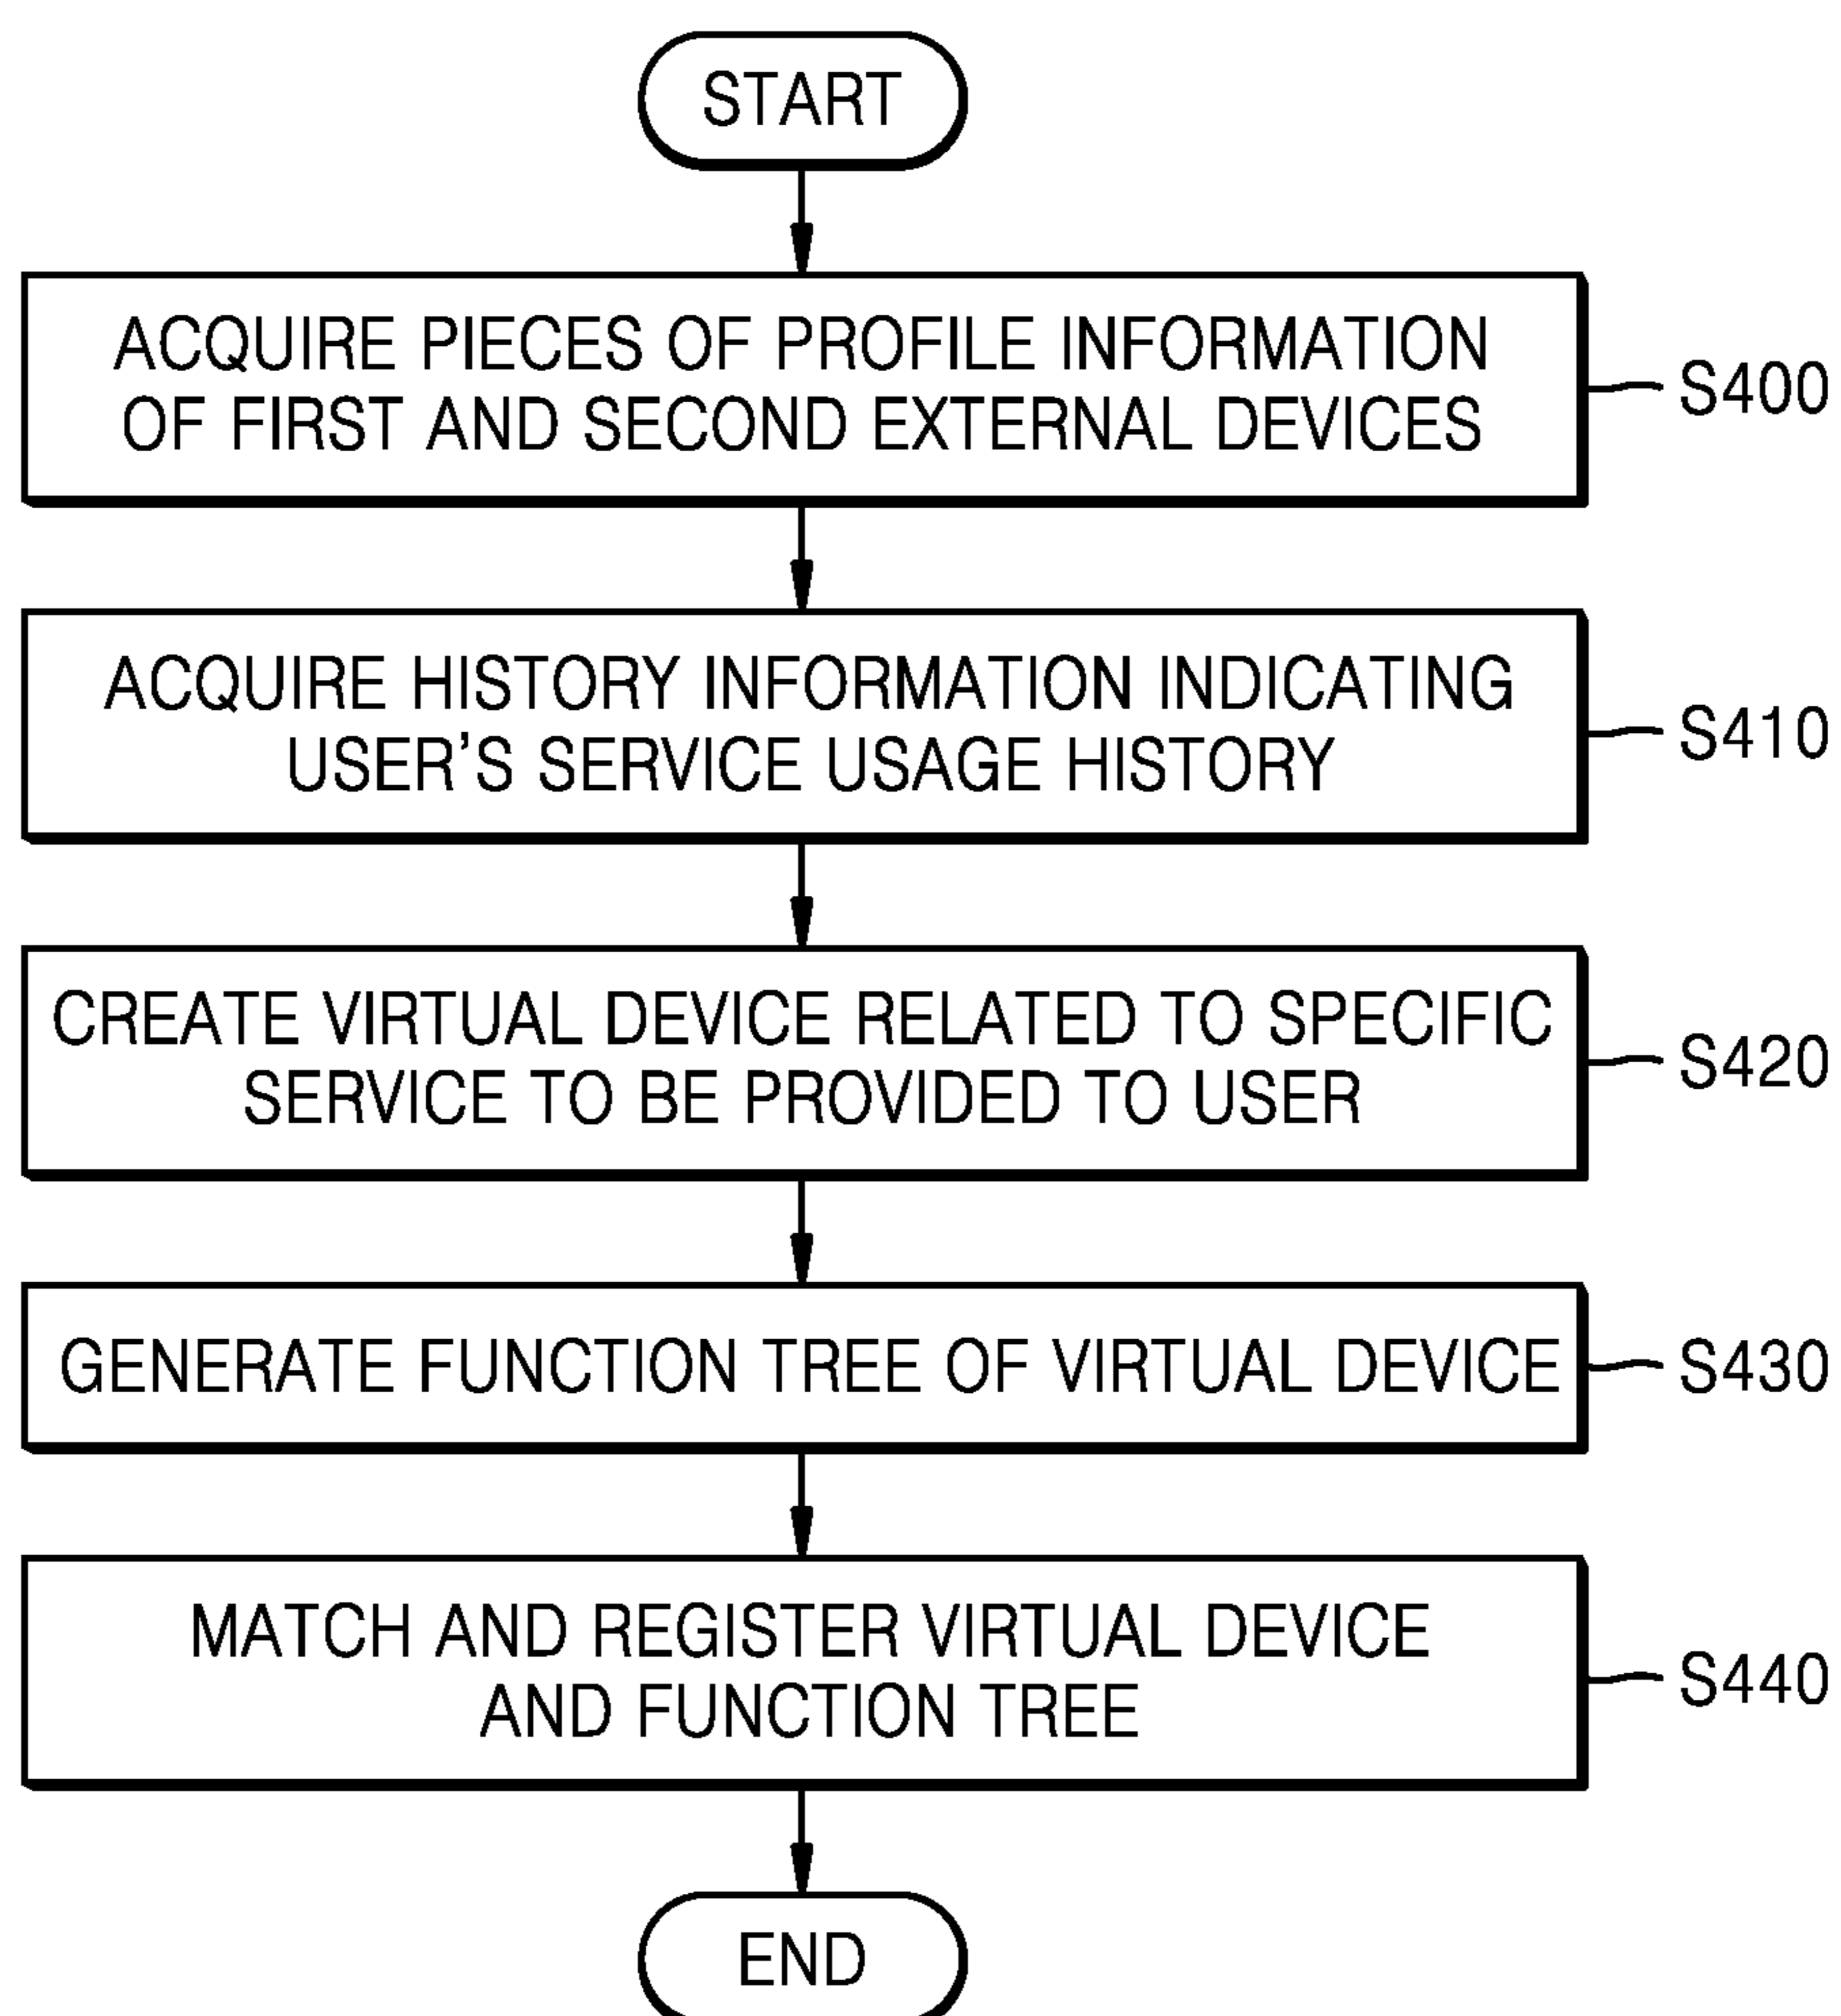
START

ACQUIRE PIECES OF PROFILE INFORMATION OF FIRST AND SECOND EXTERNAL DEVICES

S400

ACQUIRE HISTORY INFORMATION INDICATING USER’S SERVICE USAGE HISTORY

S410

CREATE VIRTUAL DEVICE RELATED TO SPECIFIC SERVICE TO BE PROVIDED TO USER

S420

GENERATE FUNCTION TREE OF VIRTUAL DEVICE

S430

MATCH AND REGISTER VIRTUAL DEVICE AND FUNCTION TREE

S440

END